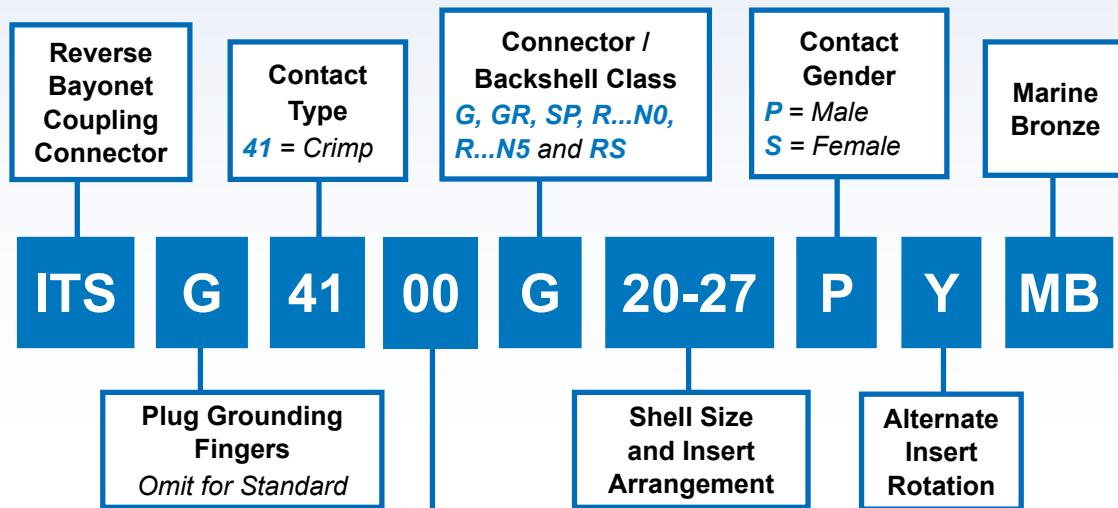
Reverse Bayonet Coupling Connector

Contact Type
41 = Crimp

Connector / Backshell Class
G, GR, SP, R...N0, R...N5 and RS

Contact Gender
P = Male
S = Female

Marine Bronze

ITS G 41 00 G 20-27 P Y MB

Plug Grounding Fingers
Omit for Standard

Shell Size and Insert Arrangement

Alternate Insert Rotation